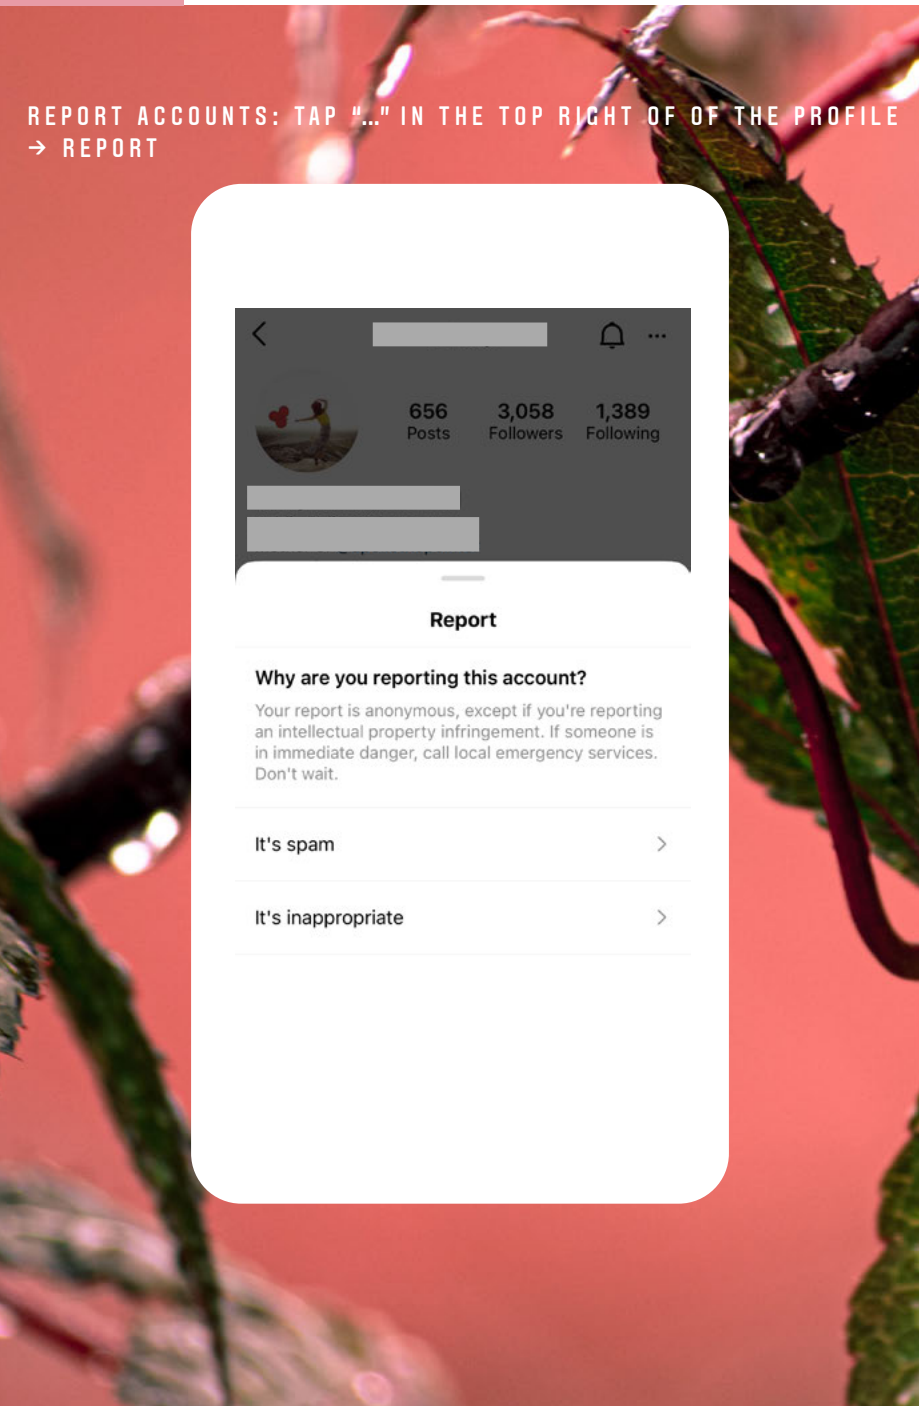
REPORT ACCOUNTS: TAP "..." IN THE TOP RIGHT OF OF THE PROFILE → REPORT

656 Posts 3,058 Followers 1,389 Following

Report

Why are you reporting this account?

Your report is anonymous, except if you're reporting an intellectual property infringement. If someone is in immediate danger, call local emergency services. Don't wait.

It's spam

It's inappropriate